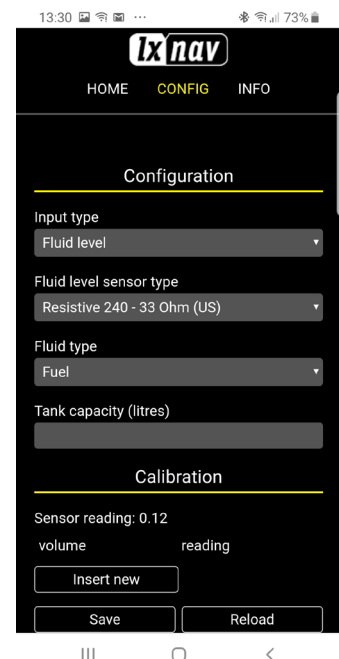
13:30 73%

lxnav

HOME CONFIG INFO

Configuration

Input type
Fluid level

Fluid level sensor type
Resistive 240 - 33 Ohm (US)

Fluid type
Fuel

Tank capacity (litres)

Calibration

Sensor reading: 0.12

volume reading

Insert new

Save Reload